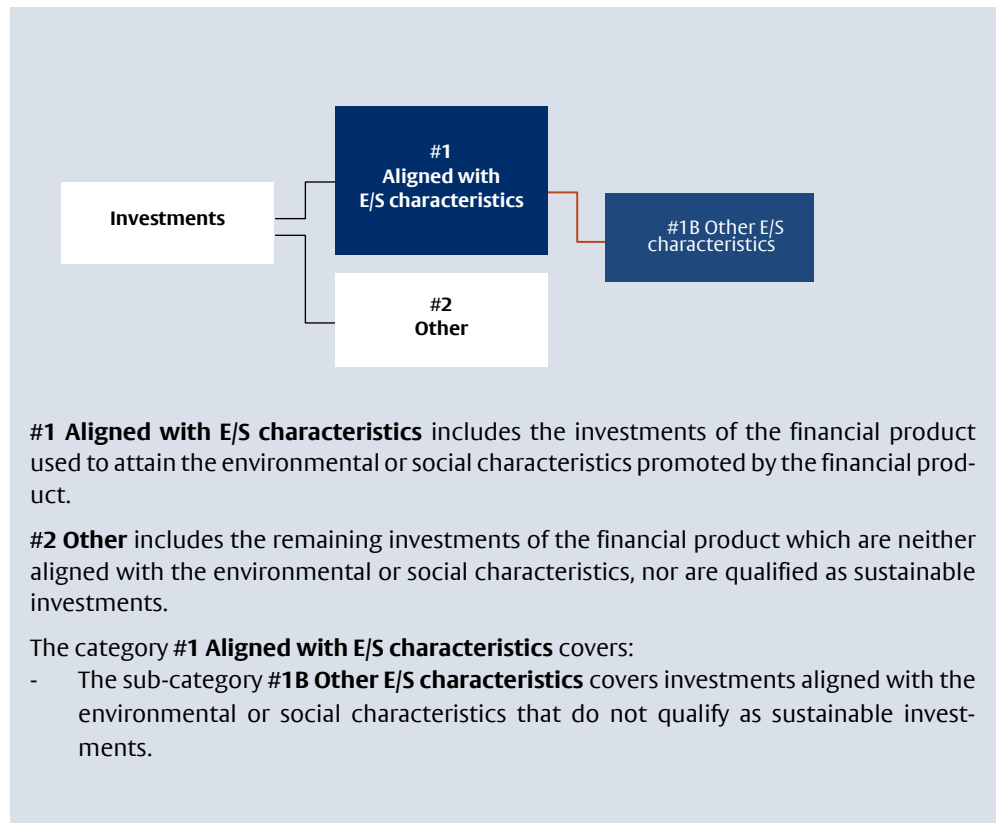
Investments

#1
Aligned with
E/S characteristics

#1B Other E/S characteristics

#2
Other

#1 Aligned with E/S characteristics includes the investments of the financial product used to attain the environmental or social characteristics promoted by the financial product.

#2 Other includes the remaining investments of the financial product which are neither aligned with the environmental or social characteristics, nor are qualified as sustainable investments.

The category #1 Aligned with E/S characteristics covers:
- The sub-category #1B Other E/S characteristics covers investments aligned with the environmental or social characteristics that do not qualify as sustainable investments.